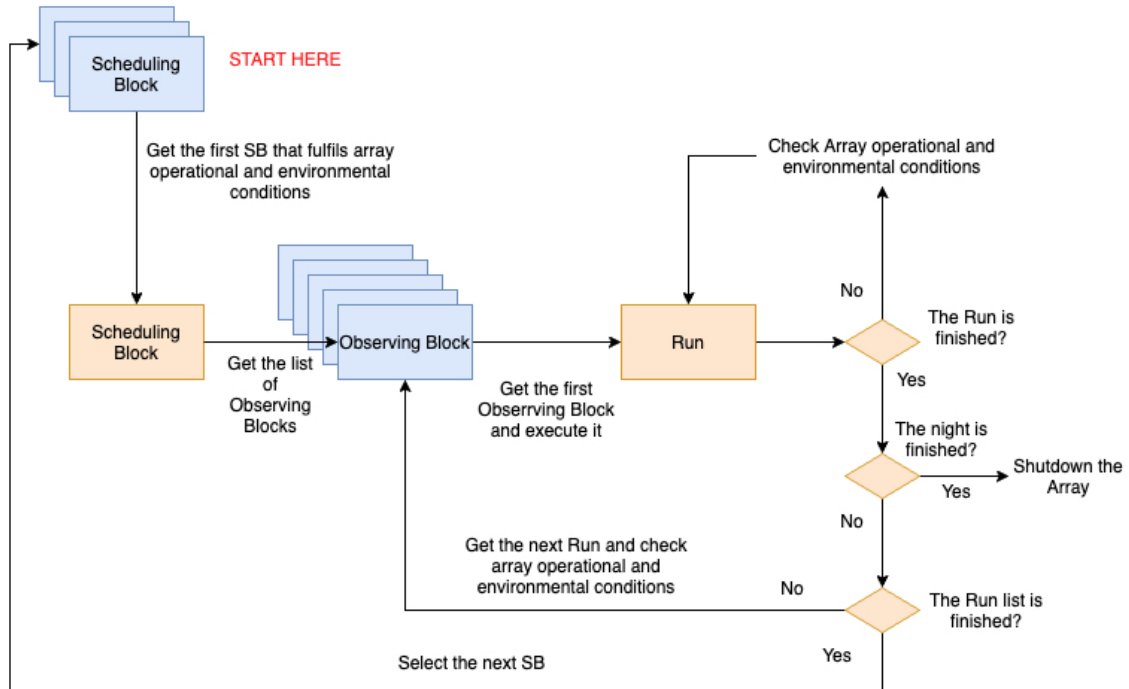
Scheduling Block

START HERE

Get the first SB that fulfils array operational and environmental conditions

Check Array operational and environmental conditions

No

Scheduling Block

Observing Block

Run

The Run is finished?

Get the list of Observing Blocks

Get the first Obserrving Block and execute it

Yes

The night is finished?

Shutdown the Array

Yes

No

Get the next Run and check array operational and environmental conditions

No

The Run list is finished?

Select the next SB

Yes